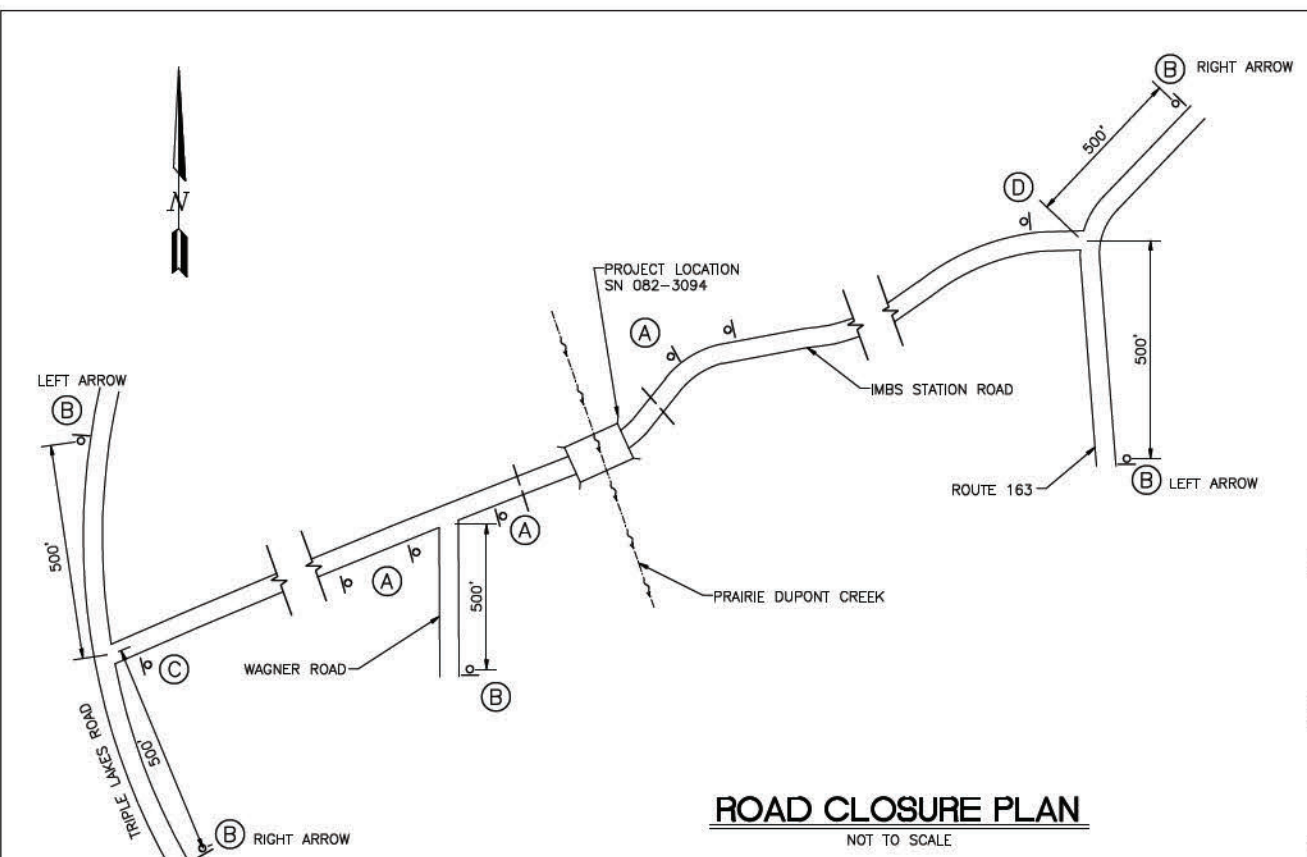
N

B RIGHT ARROW

500'

D

PROJECT LOCATION
SN 082-3094

A

IMBS STATION ROAD

500'

LEFT ARROW

B

ROUTE 163

B LEFT ARROW

500'

A

A

500'

PRAIRIE DUPONT CREEK

C

WAGNER ROAD

B

TRIPLE LAKES ROAD

500'

B RIGHT ARROW

ROAD CLOSURE PLAN
NOT TO SCALE